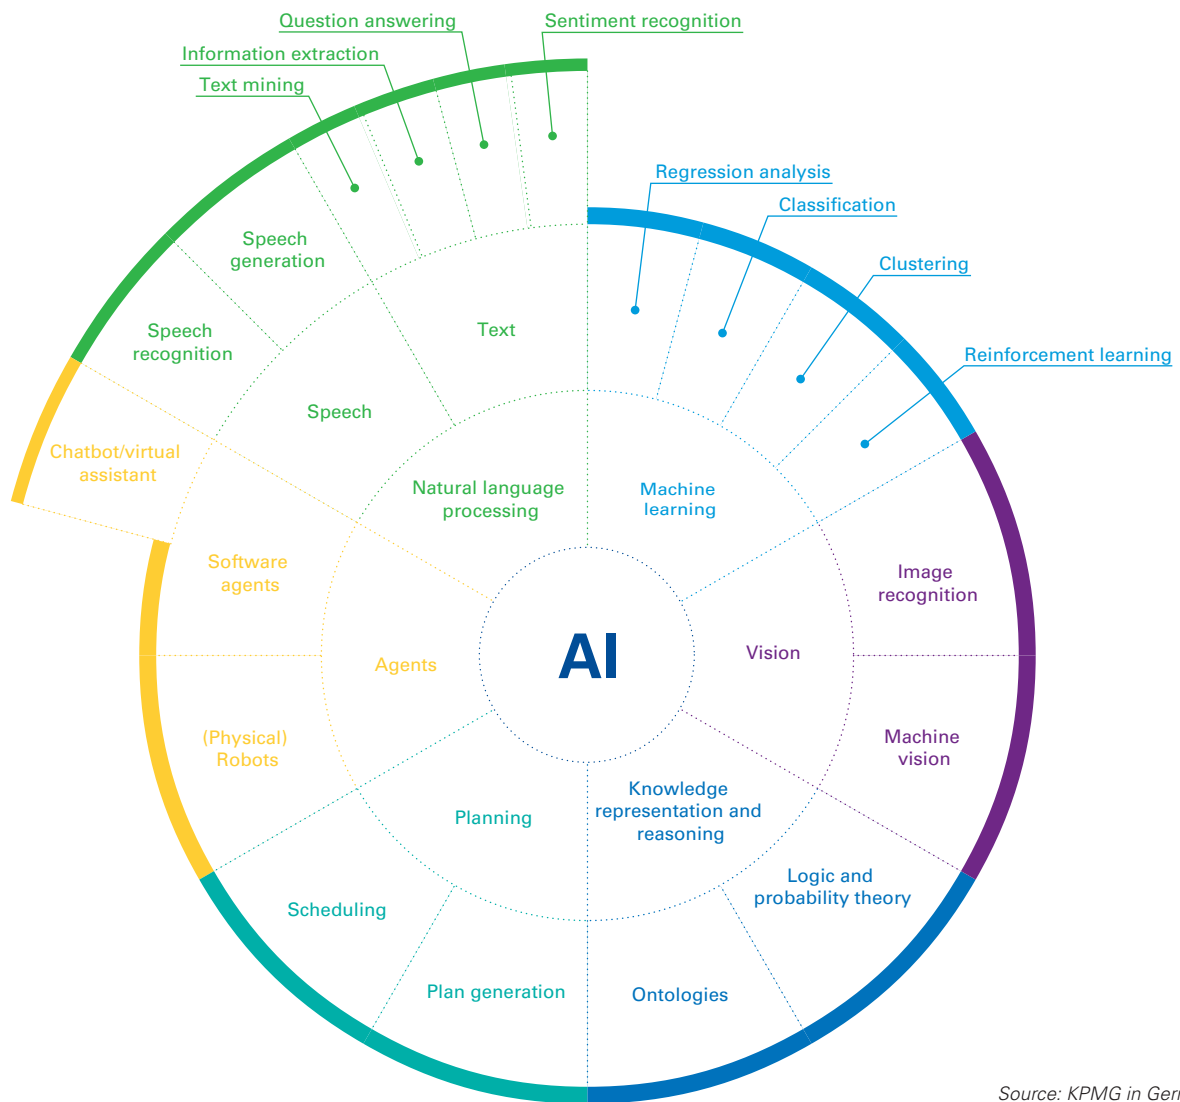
Question answering
Sentiment recognition
Information extraction
Text mining

Speech generation
Text
Speech recognition
Speech

Regression analysis
Classification
Clustering
Reinforcement learning

Chatbot/virtual assistant
Natural language processing
Machine learning

Software agents
Image recognition

Agents
AI
Vision

(Physical) Robots
Machine vision

Knowledge representation and reasoning
Planning

Logic and probability theory
Scheduling

Plan generation
Ontologies

Source: KPMG in Ger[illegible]